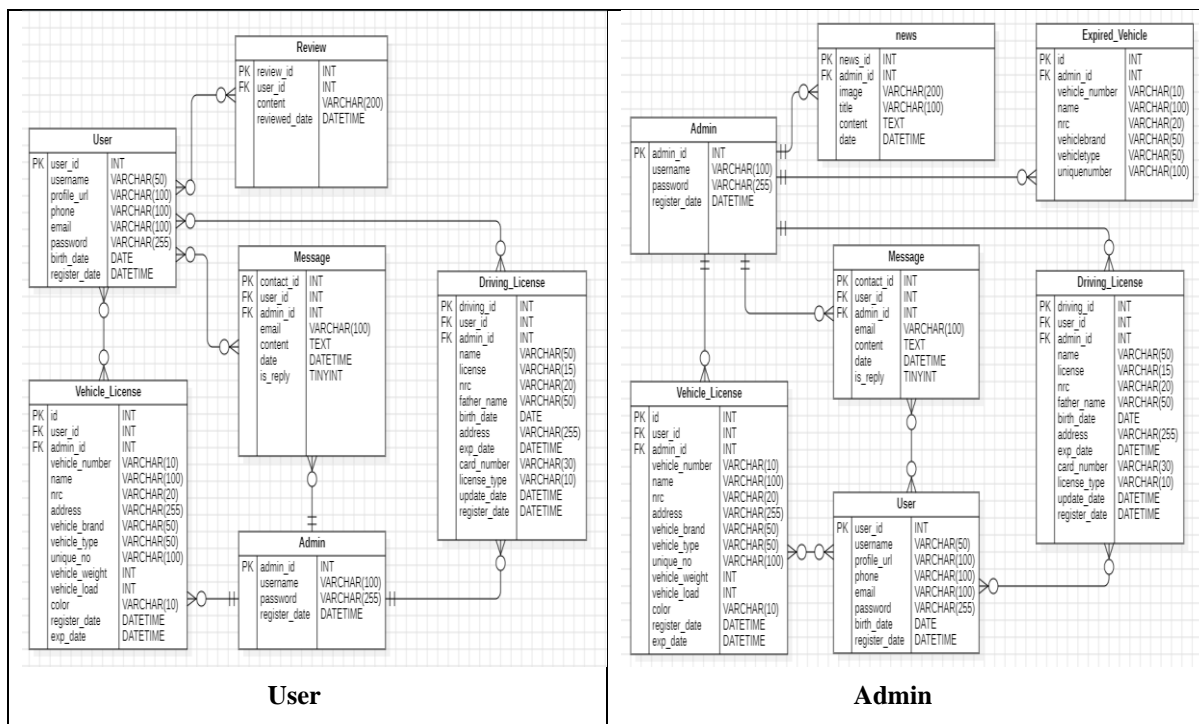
Review

| | | |
|---|---|---|
| PK | review_id | INT |
| FK | user_id | INT |
| | content | VARCHAR(200) |
| | reviewed_date | DATETIME |

User

| | | |
|---|---|---|
| PK | user_id | INT |
| | username | VARCHAR(50) |
| | profile_url | VARCHAR(100) |
| | phone | VARCHAR(100) |
| | email | VARCHAR(100) |
| | password | VARCHAR(255) |
| | birth_date | DATE |
| | register_date | DATETIME |

Message

| | | |
|---|---|---|
| PK | contact_id | INT |
| FK | user_id | INT |
| FK | admin_id | INT |
| | email | VARCHAR(100) |
| | content | TEXT |
| | date | DATETIME |
| | is_reply | TINYINT |

Driving_License

| | | |
|---|---|---|
| PK | driving_id | INT |
| FK | user_id | INT |
| FK | admin_id | INT |
| | name | VARCHAR(50) |
| | license | VARCHAR(15) |
| | nrc | VARCHAR(20) |
| | father_name | VARCHAR(50) |
| | birth_date | DATE |
| | address | VARCHAR(255) |
| | exp_date | DATETIME |
| | card_number | VARCHAR(30) |
| | license_type | VARCHAR(10) |
| | update_date | DATETIME |
| | register_date | DATETIME |

Vehicle_License

| | | |
|---|---|---|
| PK | id | INT |
| FK | user_id | INT |
| FK | admin_id | INT |
| | vehicle_number | VARCHAR(10) |
| | name | VARCHAR(100) |
| | nrc | VARCHAR(20) |
| | address | VARCHAR(255) |
| | vehicle_brand | VARCHAR(50) |
| | vehicle_type | VARCHAR(50) |
| | unique_no | VARCHAR(100) |
| | vehicle_weight | INT |
| | vehicle_load | INT |
| | color | VARCHAR(10) |
| | register_date | DATETIME |
| | exp_date | DATETIME |

Admin

| | | |
|---|---|---|
| PK | admin_id | INT |
| | username | VARCHAR(100) |
| | password | VARCHAR(255) |
| | register_date | DATETIME |

User

news

| | | |
|---|---|---|
| PK | news_id | INT |
| FK | admin_id | INT |
| | image | VARCHAR(200) |
| | title | VARCHAR(100) |
| | content | TEXT |
| | date | DATETIME |

Expired_Vehicle

| | | |
|---|---|---|
| PK | id | INT |
| FK | admin_id | INT |
| | vehicle_number | VARCHAR(10) |
| | name | VARCHAR(100) |
| | nrc | VARCHAR(20) |
| | vehiclebrand | VARCHAR(50) |
| | vehicletype | VARCHAR(50) |
| | uniquenumber | VARCHAR(100) |

Admin

| | | |
|---|---|---|
| PK | admin_id | INT |
| | username | VARCHAR(100) |
| | password | VARCHAR(255) |
| | register_date | DATETIME |

Message

| | | |
|---|---|---|
| PK | contact_id | INT |
| FK | user_id | INT |
| FK | admin_id | INT |
| | email | VARCHAR(100) |
| | content | TEXT |
| | date | DATETIME |
| | is_reply | TINYINT |

Driving_License

| | | |
|---|---|---|
| PK | driving_id | INT |
| FK | user_id | INT |
| FK | admin_id | INT |
| | name | VARCHAR(50) |
| | license | VARCHAR(15) |
| | nrc | VARCHAR(20) |
| | father_name | VARCHAR(50) |
| | birth_date | DATE |
| | address | VARCHAR(255) |
| | exp_date | DATETIME |
| | card_number | VARCHAR(30) |
| | license_type | VARCHAR(10) |
| | update_date | DATETIME |
| | register_date | DATETIME |

Vehicle_License

| | | |
|---|---|---|
| PK | id | INT |
| FK | user_id | INT |
| FK | admin_id | INT |
| | vehicle_number | VARCHAR(10) |
| | name | VARCHAR(100) |
| | nrc | VARCHAR(20) |
| | address | VARCHAR(255) |
| | vehicle_brand | VARCHAR(50) |
| | vehicle_type | VARCHAR(50) |
| | unique_no | VARCHAR(100) |
| | vehicle_weight | INT |
| | vehicle_load | INT |
| | color | VARCHAR(10) |
| | register_date | DATETIME |
| | exp_date | DATETIME |

User

| | | |
|---|---|---|
| PK | user_id | INT |
| | username | VARCHAR(50) |
| | profile_url | VARCHAR(100) |
| | phone | VARCHAR(100) |
| | email | VARCHAR(100) |
| | password | VARCHAR(255) |
| | birth_date | DATE |
| | register_date | DATETIME |

Admin